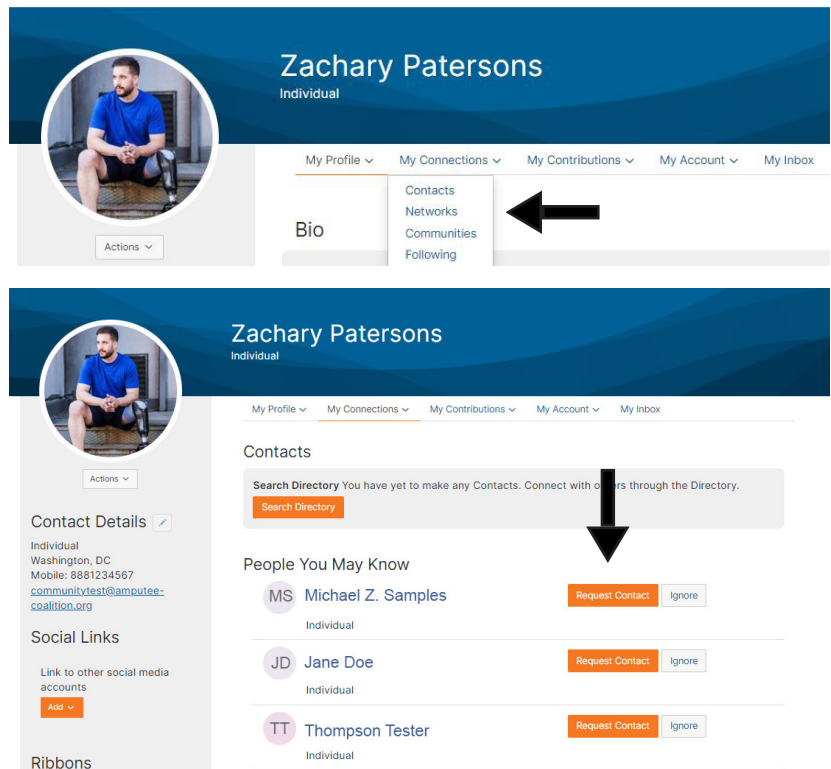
Zachary Patersons
Individual

Actions

My Profile
My Connections
My Contributions
My Account
My Inbox

Contacts
Networks
Communities
Following

Bio

Zachary Patersons
Individual

Actions

My Profile
My Connections
My Contributions
My Account
My Inbox

Contacts

Search Directory You have yet to make any Contacts. Connect with o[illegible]rs through the Directory.

Search Directory

Contact Details
Individual
Washington, DC
Mobile: 8881234567
communitytest@amputee-coalition.org

Social Links
Link to other social media accounts
Add

Ribbons

People You May Know

MS Michael Z. Samples
Individual
Request Contact
Ignore

JD Jane Doe
Individual
Request Contact
Ignore

TT Thompson Tester
Individual
Request Contact
Ignore